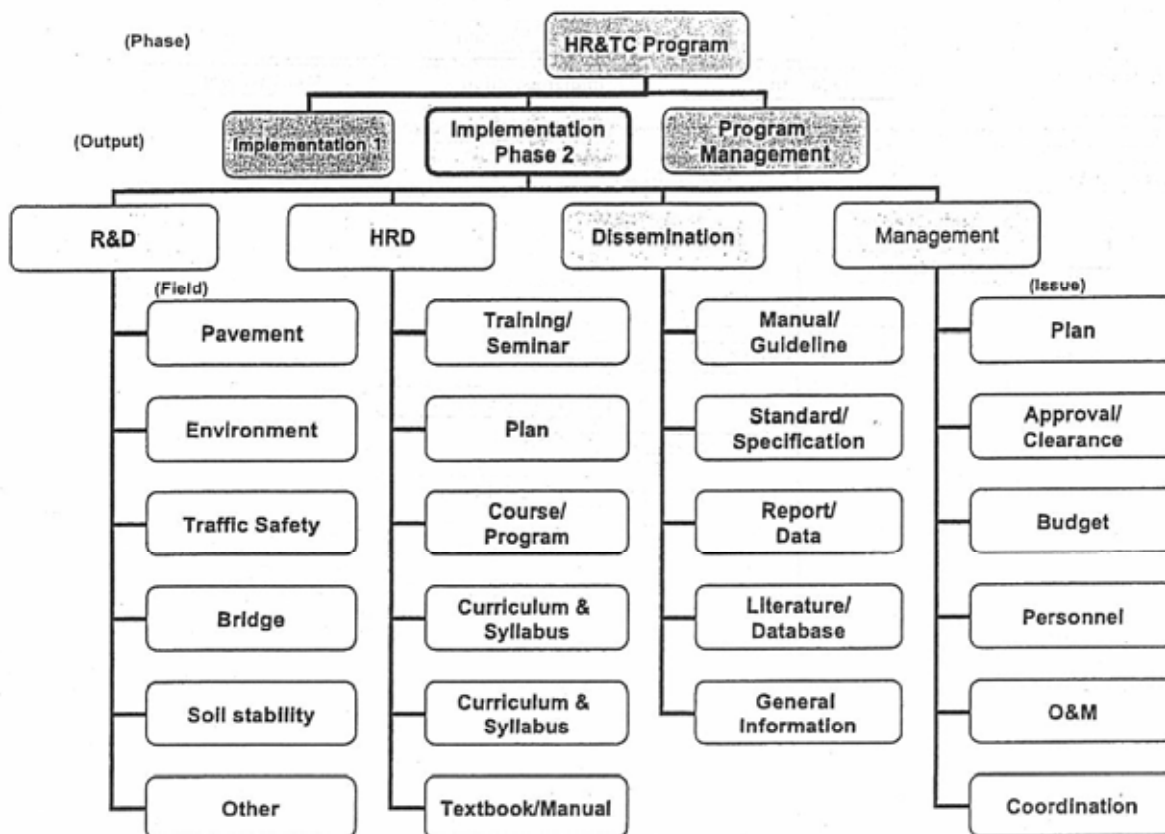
(Phase)

HR&TC Program

(Output)

Implementation 1

Implementation Phase 2

Program Management

R&D

HRD

Dissemination

Management

(Field)

Pavement

Environment

Traffic Safety

Bridge

Soil stability

Other

Training/ Seminar

Plan

Course/ Program

Curriculum & Syllabus

Curriculum & Syllabus

Textbook/Manual

Manual/ Guideline

Standard/ Specification

Report/ Data

Literature/ Database

General Information

(Issue)

Plan

Approval/ Clearance

Budget

Personnel

O&M

Coordination